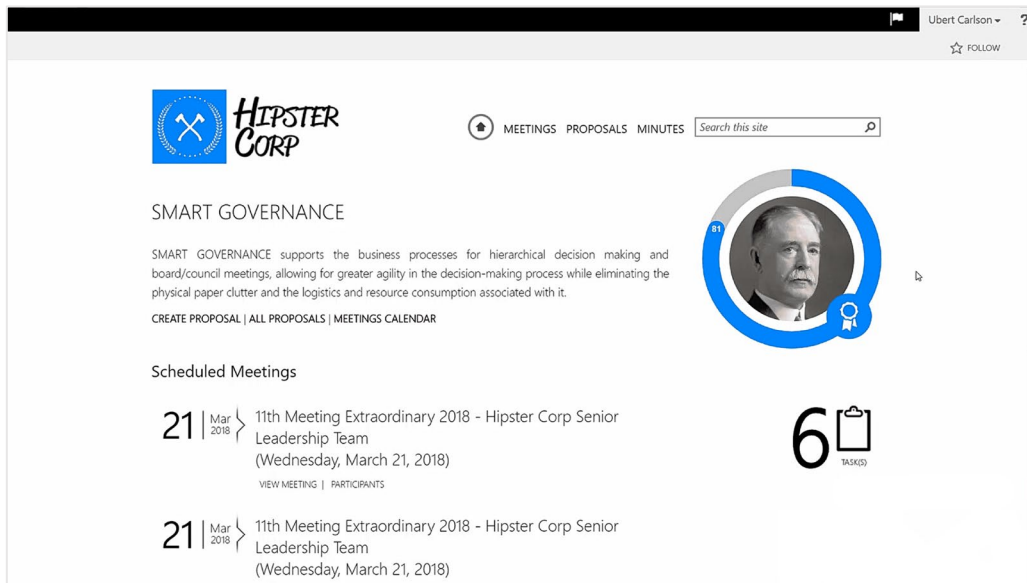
Ubert Carlson ▾ ?

FOLLOW

HIPSTER CORP

MEETINGS PROPOSALS MINUTES

Search this site

SMART GOVERNANCE

SMART GOVERNANCE supports the business processes for hierarchical decision making and board/council meetings, allowing for greater agility in the decision-making process while eliminating the physical paper clutter and the logistics and resource consumption associated with it.

CREATE PROPOSAL | ALL PROPOSALS | MEETINGS CALENDAR

81

Scheduled Meetings

21 | Mar 2018

11th Meeting Extraordinary 2018 - Hipster Corp Senior Leadership Team (Wednesday, March 21, 2018)

VIEW MEETING | PARTICIPANTS

6 TASK(S)

21 | Mar 2018

11th Meeting Extraordinary 2018 - Hipster Corp Senior Leadership Team (Wednesday, March 21, 2018)